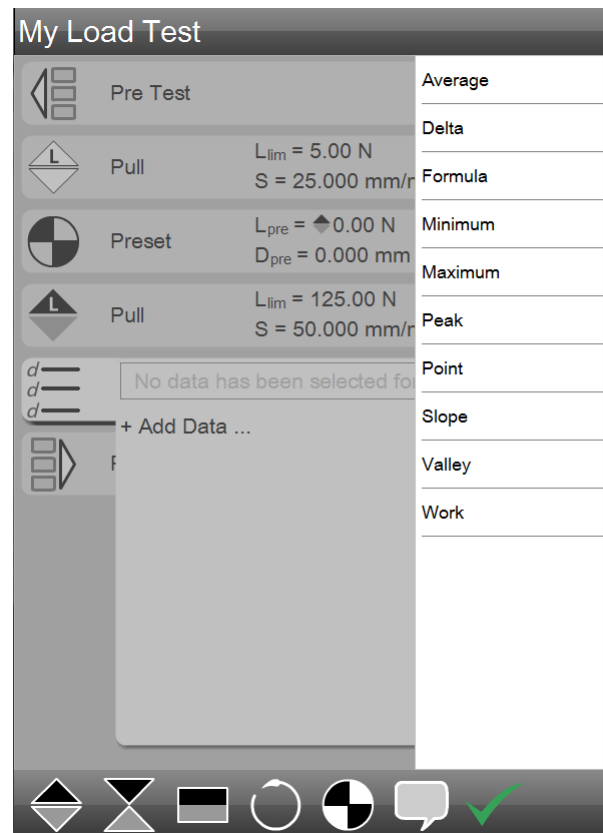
My Load Test

Pre Test

Pull $L_{lim}$ = 5.00 N
S = 25.000 mm/r

Preset $L_{pre}$ = 0.00 N
$D_{pre}$ = 0.000 mm

Pull $L_{lim}$ = 125.00 N
S = 50.000 mm/r

d
d
d

No data has been selected fo

+ Add Data ...

F

Average
Delta
Formula
Minimum
Maximum
Peak
Point
Slope
Valley
Work